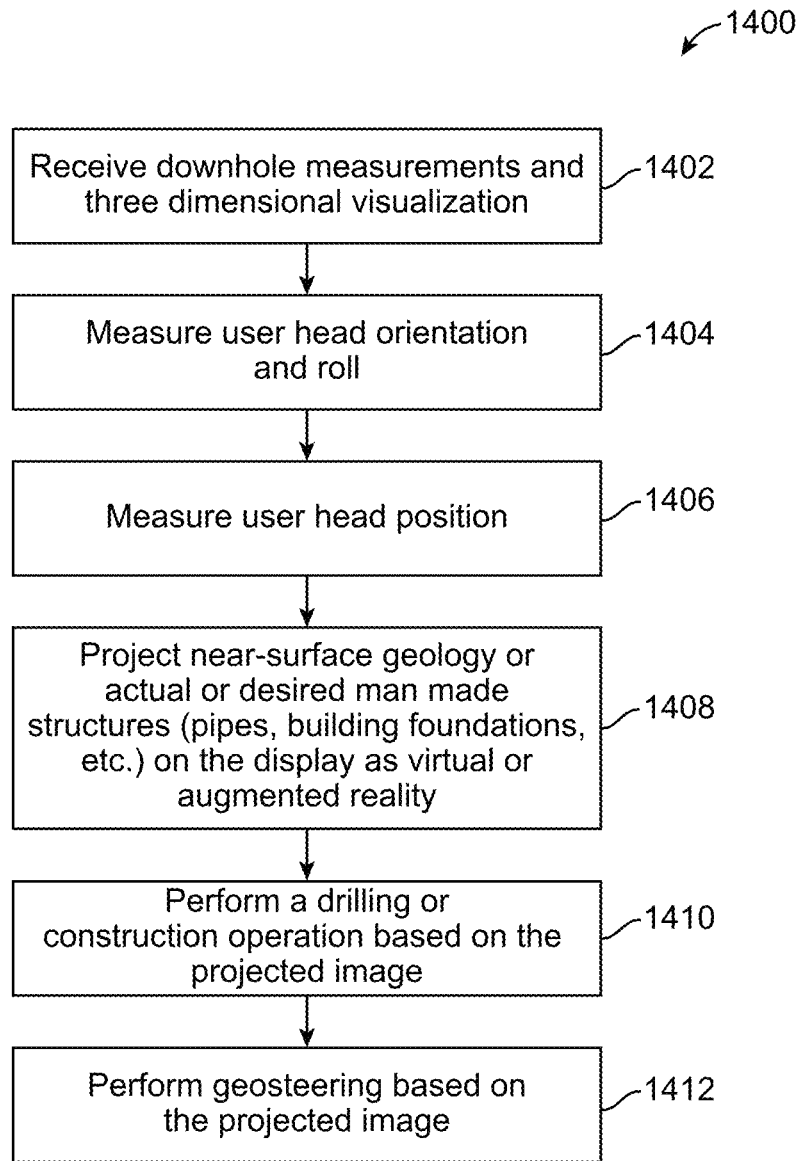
1400

Receive downhole measurements and three dimensional visualization

1402

Measure user head orientation and roll

1404

Measure user head position

1406

Project near-surface geology or actual or desired man made structures (pipes, building foundations, etc.) on the display as virtual or augmented reality

1408

Perform a drilling or construction operation based on the projected image

1410

Perform geosteering based on the projected image

1412